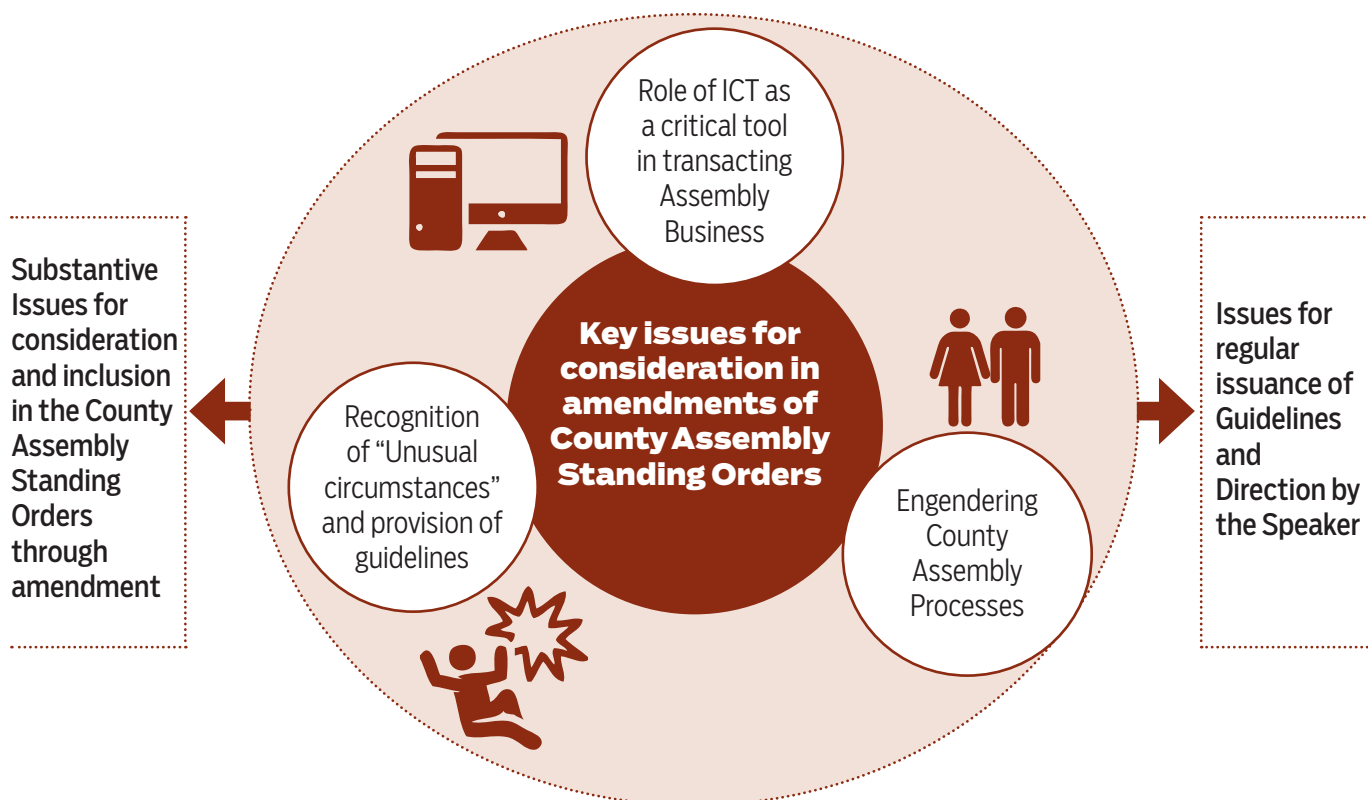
Substantive Issues for consideration and inclusion in the County Assembly Standing Orders through amendment

Role of ICT as a critical tool in transacting Assembly Business

Key issues for consideration in amendments of County Assembly Standing Orders

Recognition of "Unusual circumstances" and provision of guidelines

Engendering County Assembly Processes

Issues for regular issuance of Guidelines and Direction by the Speaker